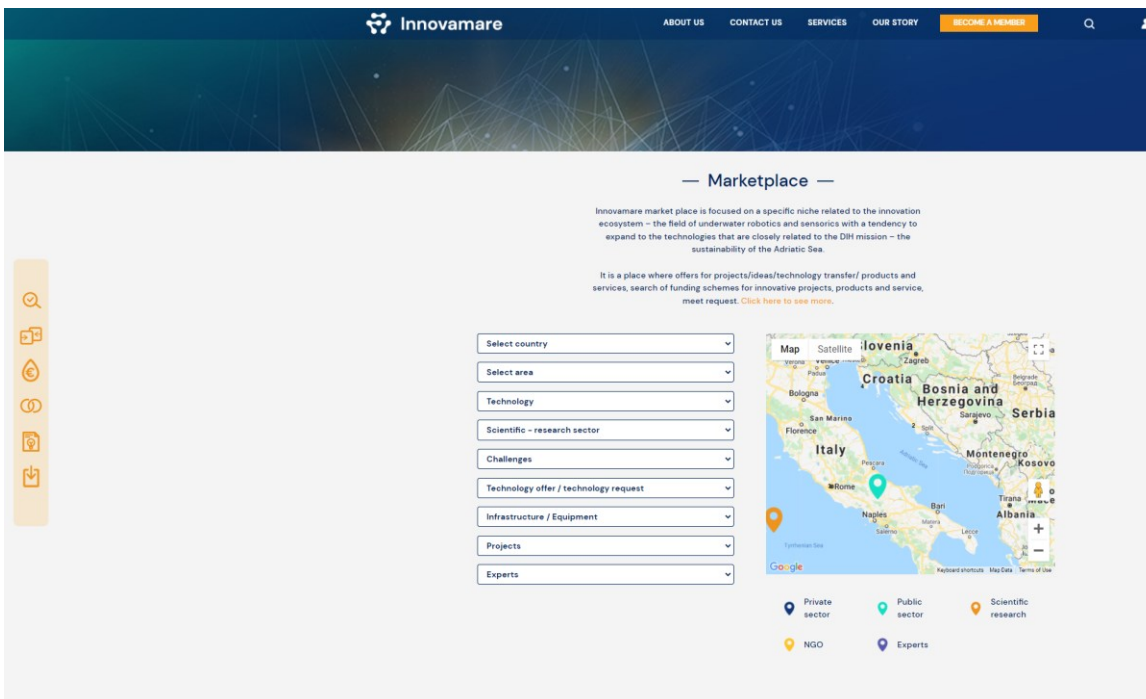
Innovamare

ABOUT US CONTACT US SERVICES OUR STORY BECOME A MEMBER

— Marketplace —

Innovamare market place is focused on a specific niche related to the innovation ecosystem – the field of underwater robotics and sensorics with a tendency to expand to the technologies that are closely related to the DIH mission – the sustainability of the Adriatic Sea.

It is a place where offers for projects/ideas/technology transfer/ products and services, search of funding schemes for innovative projects, products and service, meet request. Click here to see more.

Select country
Select area
Technology
Scientific - research sector
Challenges
Technology offer / technology request
Infrastructure / Equipment
Projects
Experts

Map Satellite
Slovenia
Zagreb
Croatia
Bosnia and Herzegovina
Sarajevo
Serbia
Bologna
San Marino
Florence
Italy
Montenegro
Kosovo
Pescara
Rome
Bari
Tirana
Albania
Naples
Salerno
Matera
Lecce
Tyrrhenian Sea
Google
Keyboard shortcuts Map Data Terms of Use

Private sector
Public sector
Scientific research
NGO
Experts